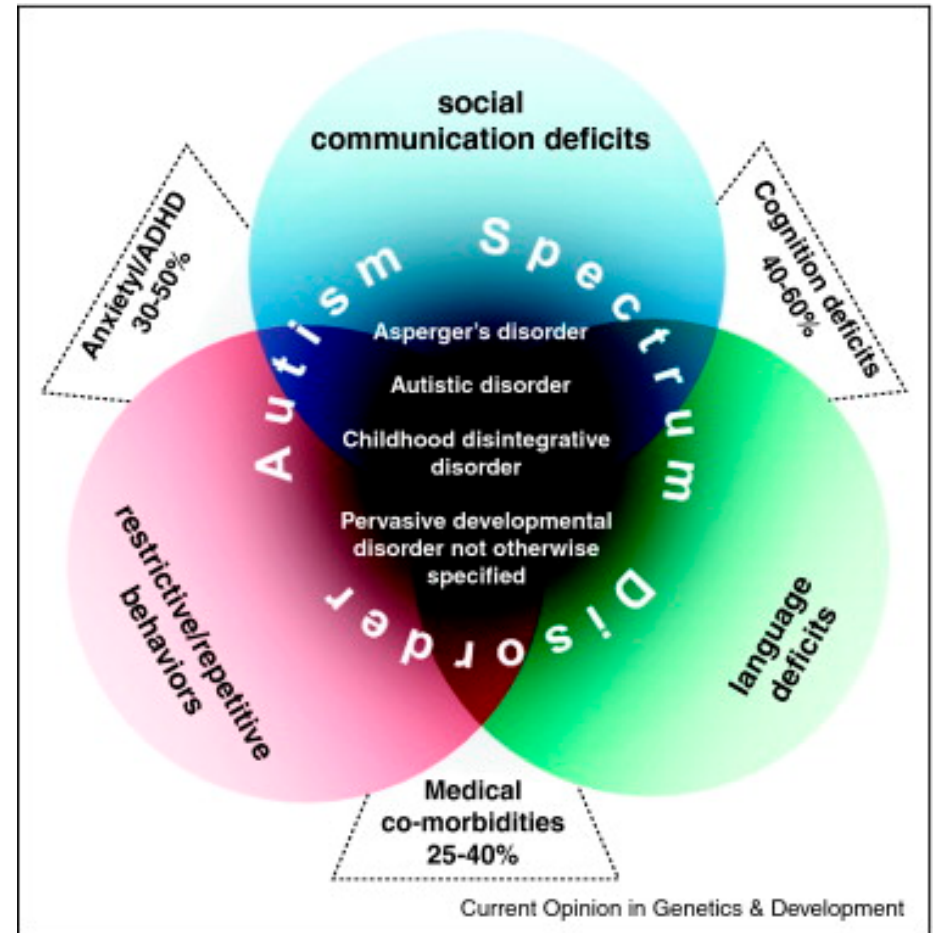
social communication deficits

Anxietyl/ADHD 30-50%

Cognition deficits 40-60%

Autism Spectrum Disorder

Asperger's disorder

Autistic disorder

Childhood disintegrative disorder

Pervasive developmental disorder not otherwise specified

restrictive/repetitive behaviors

language deficits

Medical co-morbidities 25-40%

Current Opinion in Genetics & Development